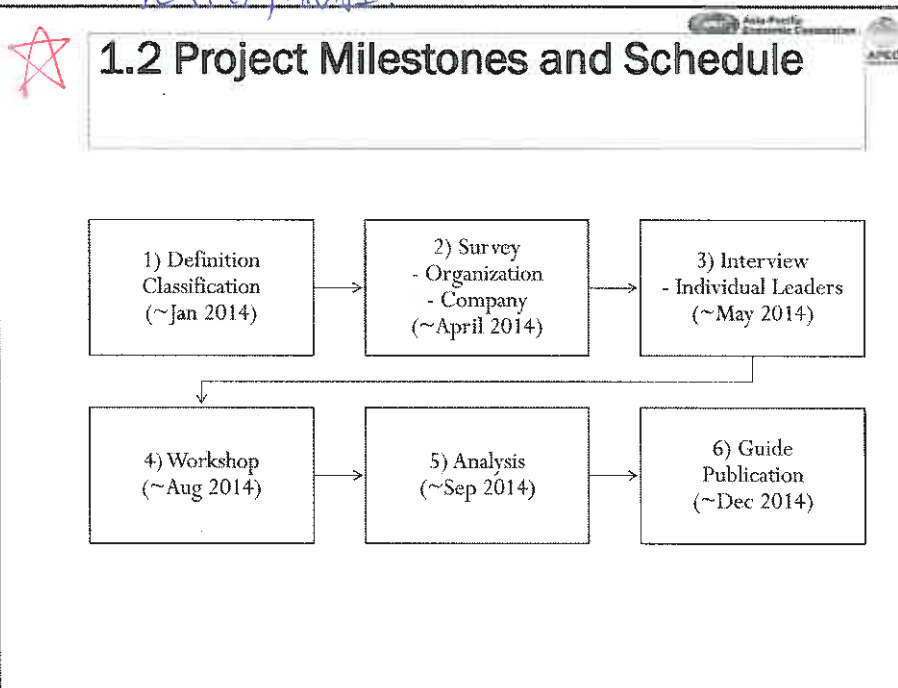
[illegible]

Asia-Pacific Economic Cooperation

APEC

1.2 Project Milestones and Schedule

1) Definition
Classification
(~Jan 2014)

2) Survey
- Organization
- Company
(~April 2014)

3) Interview
- Individual Leaders
(~May 2014)

4) Workshop
(~Aug 2014)

5) Analysis
(~Sep 2014)

6) Guide
Publication
(~Dec 2014)